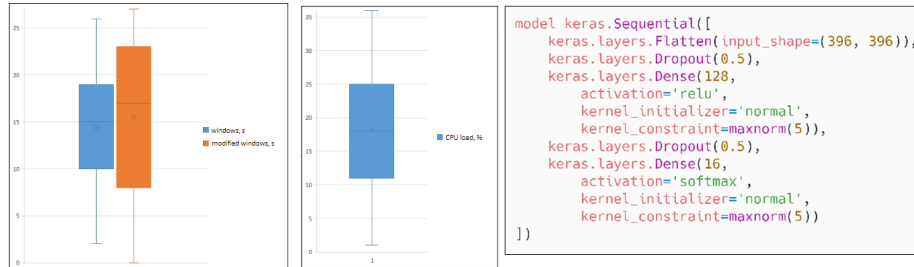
25
20
15
10
5
0

windows, s
modified windows, s

35
30
25
20
15
10
5
0
1

CPU load, %

model keras.Sequential([
    keras.layers.Flatten(input_shape=(396, 396)),
    keras.layers.Dropout(0.5),
    keras.layers.Dense(128,
        activation='relu',
        kernel_initializer='normal',
        kernel_constraint=maxnorm(5)),
    keras.layers.Dropout(0.5),
    keras.layers.Dense(16,
        activation='softmax',
        kernel_initializer='normal',
        kernel_constraint=maxnorm(5))
])